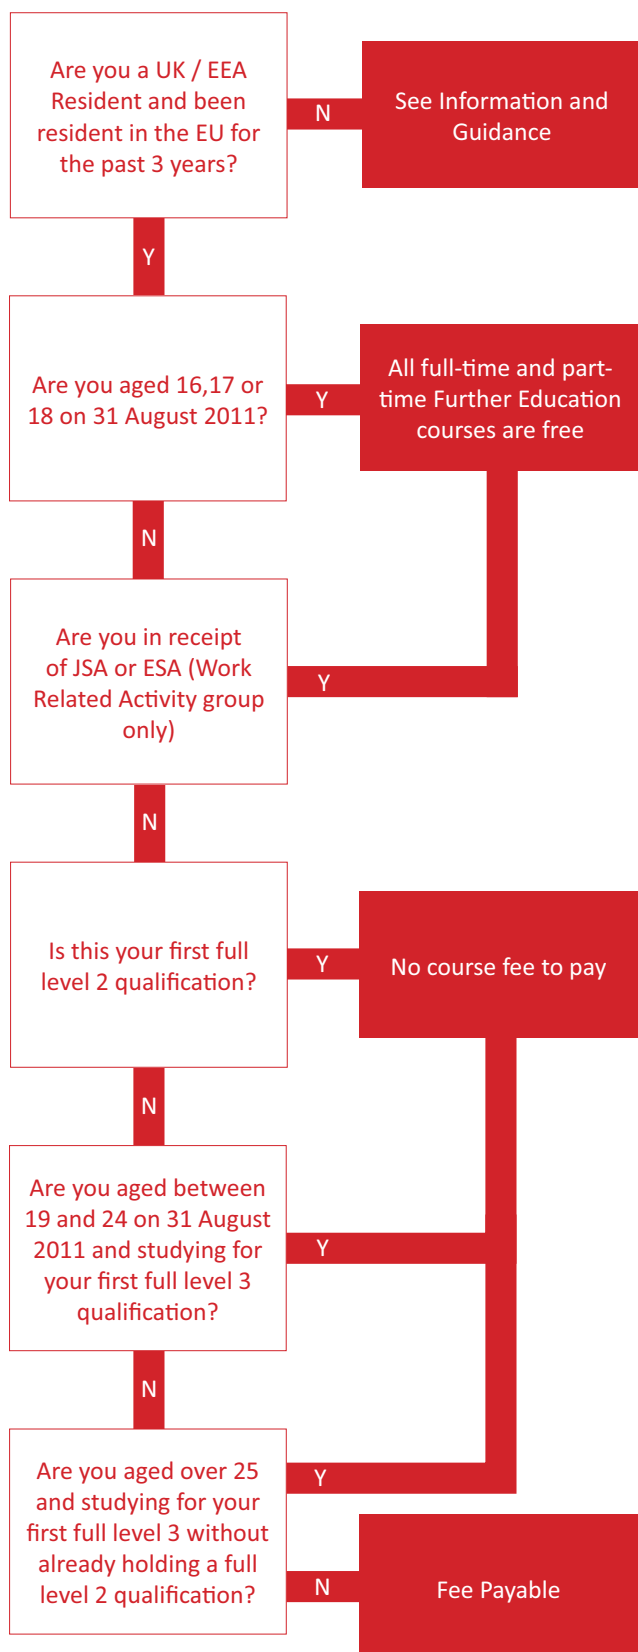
Are you a UK / EEA Resident and been resident in the EU for the past 3 years?

N

See Information and Guidance

Y

Are you aged 16,17 or 18 on 31 August 2011?

Y

All full-time and part-time Further Education courses are free

N

Are you in receipt of JSA or ESA (Work Related Activity group only)

Y

N

Is this your first full level 2 qualification?

Y

No course fee to pay

N

Are you aged between 19 and 24 on 31 August 2011 and studying for your first full level 3 qualification?

Y

N

Are you aged over 25 and studying for your first full level 3 without already holding a full level 2 qualification?

Y

N

Fee Payable